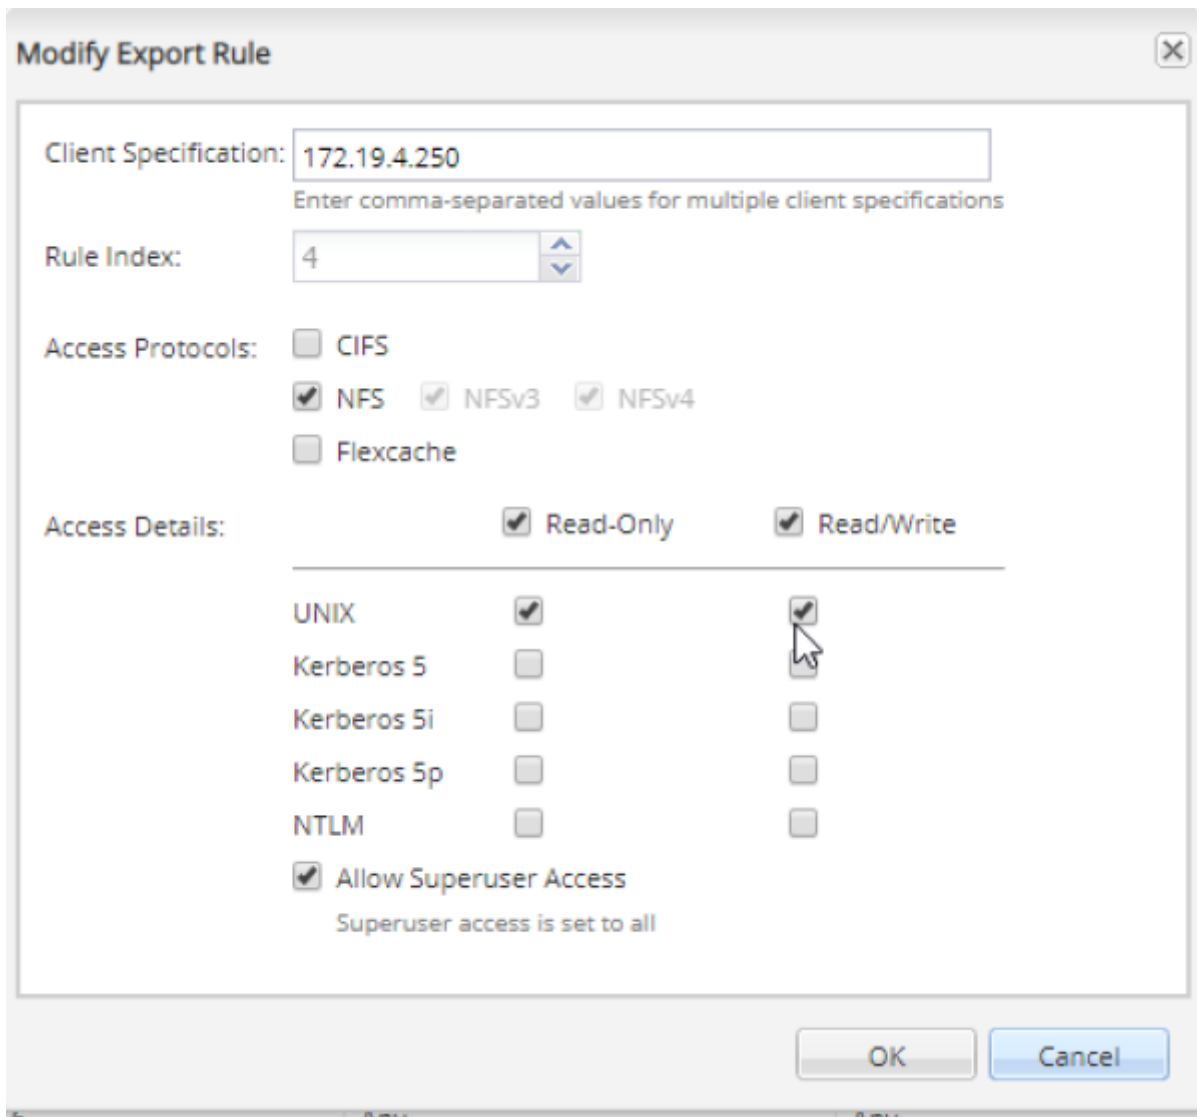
Modify Export Rule

Client Specification: 172.19.4.250
Enter comma-separated values for multiple client specifications

Rule Index: 4

Access Protocols: CIFS
NFS NFSv3 NFSv4
Flexcache

Access Details: Read-Only Read/Write

UNIX
Kerberos 5
Kerberos 5i
Kerberos 5p
NTLM

Allow Superuser Access
Superuser access is set to all

OK Cancel